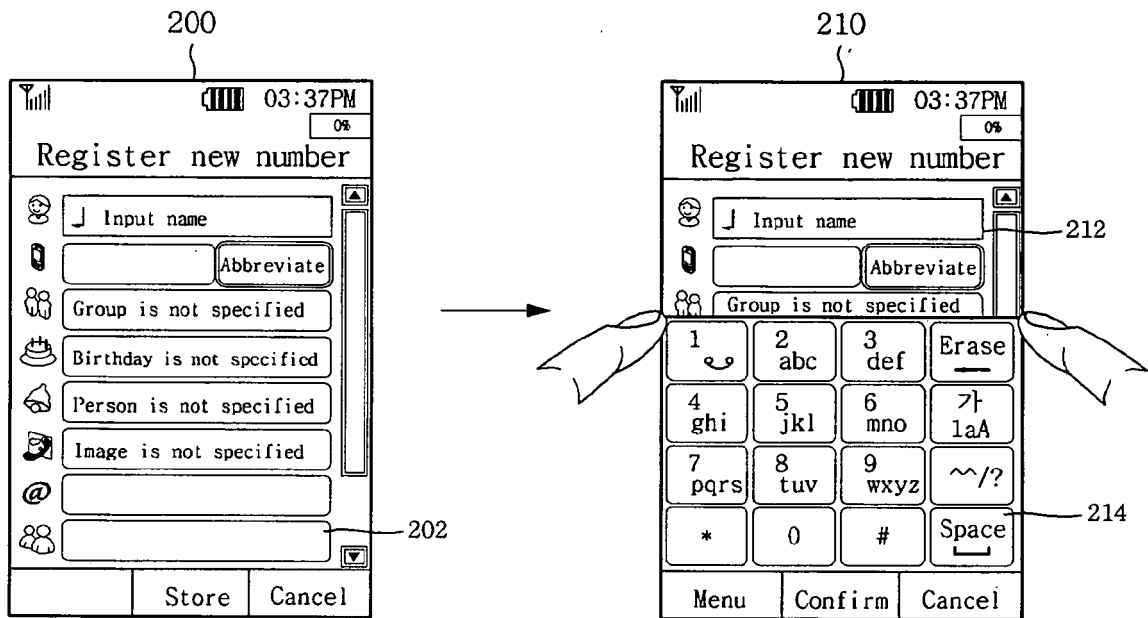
200

03:37PM
0%
Register new number
Input name
Abbreviate
Group is not specified
Birthday is not spccificd
Person is not specified
Image is not specified
202
Store
Cancel

210

03:37PM
0%
Register new number
Input name
212
Abbreviate
Group is not specified
1
2 abc
3 def
Erase
4 ghi
5 jkl
6 mno
가 1aA
7 pqrs
8 tuv
9 wxyz
~/?
*
0
#
Space
214
Menu
Confirm
Cancel